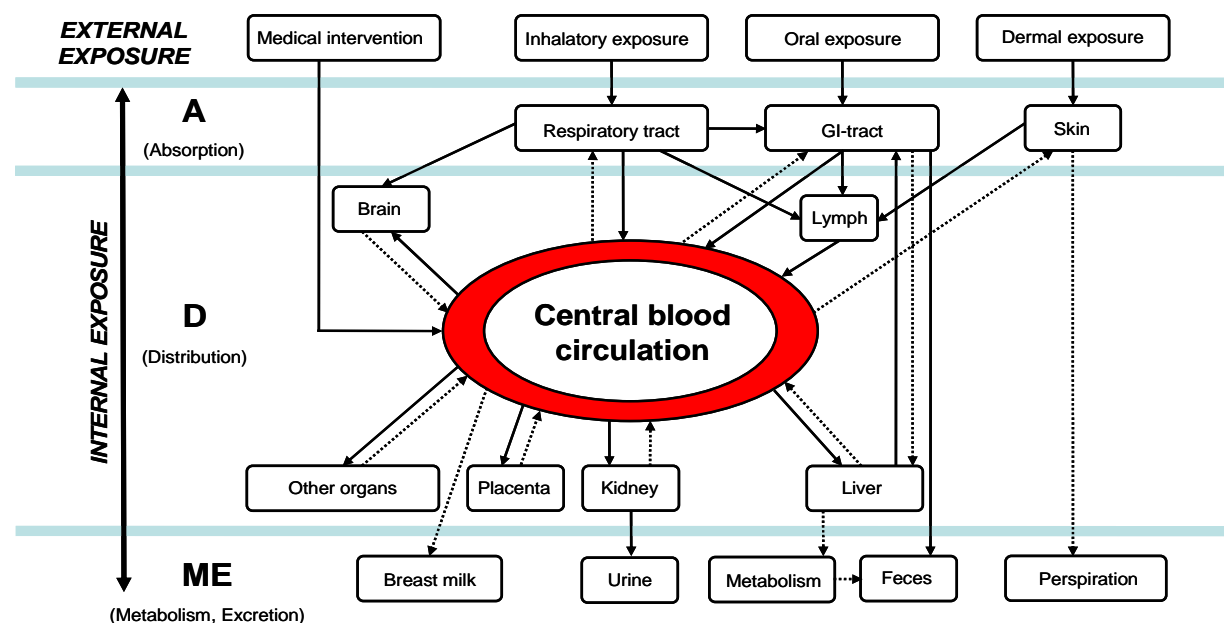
EXTERNAL EXPOSURE

Medical intervention

Inhalatory exposure

Oral exposure

Dermal exposure

INTERNAL EXPOSURE

A

(Absorption)

Respiratory tract

GI-tract

Skin

Brain

Lymph

D

(Distribution)

Central blood circulation

Other organs

Placenta

Kidney

Liver

ME

(Metabolism, Excretion)

Breast milk

Urine

Metabolism

Feces

Perspiration